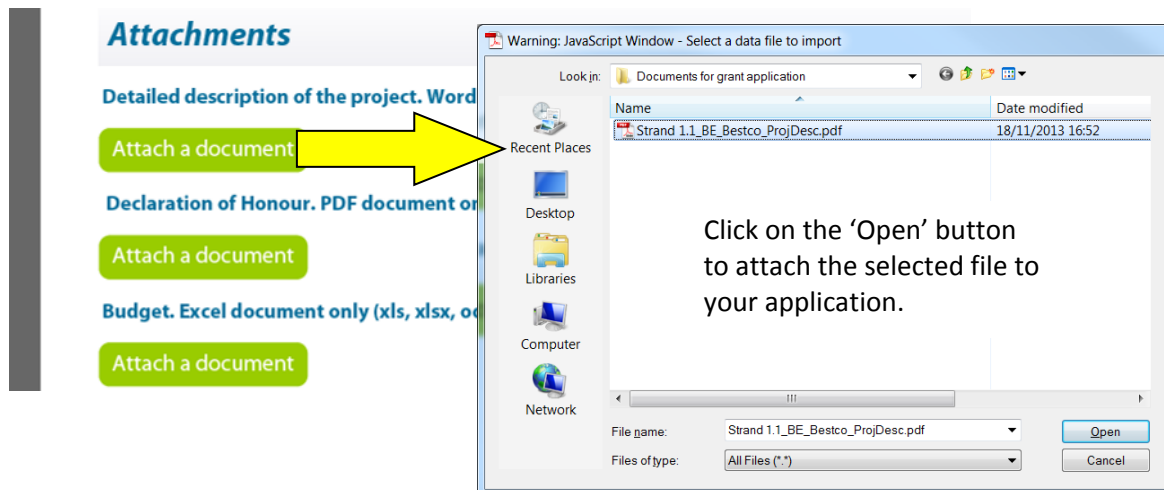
Attachments

Detailed description of the project. Word

Attach a document

Declaration of Honour. PDF document or

Attach a document

Budget. Excel document only (xls, xlsx, od

Attach a document

Warning: JavaScript Window - Select a data file to import

Look in: Documents for grant application

Recent Places

Desktop

Libraries

Computer

Network

Name

Date modified

Strand 1.1_BE_Bestco_ProjDesc.pdf

18/11/2013 16:52

Click on the ‘Open’ button to attach the selected file to your application.

File name: Strand 1.1_BE_Bestco_ProjDesc.pdf

Files of type: All Files (*.*)

Open

Cancel